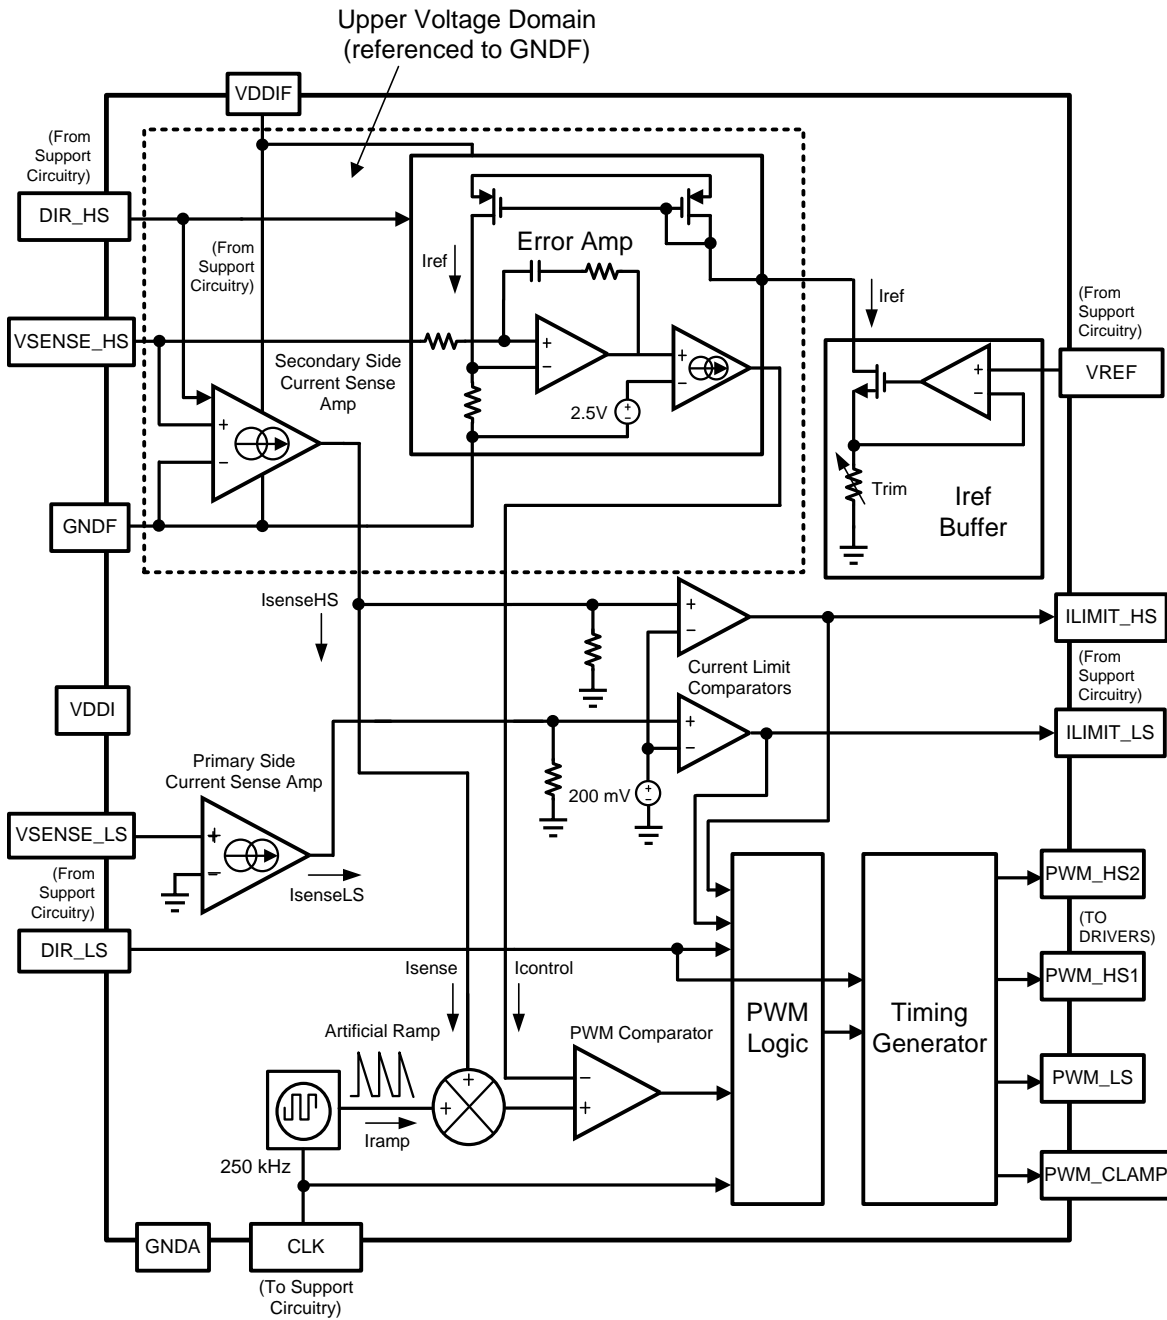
Upper Voltage Domain
(referenced to GNDF)

VDDIF

(From Support Circuitry)

DIR_HS

(From Support Circuitry)

Error Amp

Iref

Iref

(From Support Circuitry)

VSENSE_HS

Secondary Side Current Sense Amp

+
−

+
−

2.5V

+
−

VREF

+
−

Trim

Iref Buffer

GNDF

IsenseHS

+
−

ILIMIT_HS

Current Limit Comparators

(From Support Circuitry)

VDDI

+
−

ILIMIT_LS

Primary Side Current Sense Amp

200 mV

VSENSE_LS

+
−

(From Support Circuitry)

IsenseLS

PWM_HS2

(TO DRIVERS)

DIR_LS

Isense

Icontrol

PWM_HS1

Artificial Ramp

PWM Comparator

PWM Logic

Timing Generator

+

+

−

+

PWM_LS

Iramp

250 kHz

PWM_CLAMP

GNDA

CLK

(To Support Circuitry)